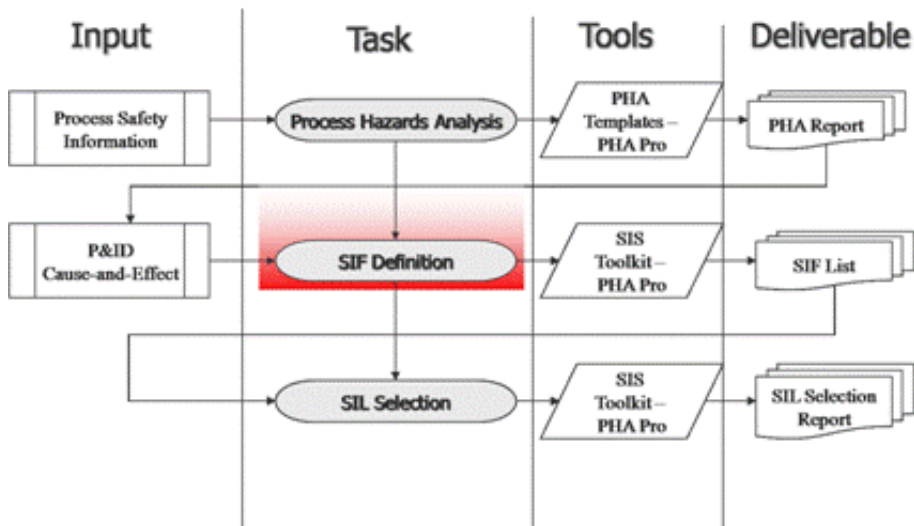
Input

Task

Tools

Deliverable

Process Safety Information

Process Hazards Analysis

PHA Templates – PHA Pro

PHA Report

P&ID Cause-and-Effect

SIF Definition

SIS Toolkit – PHA Pro

SIF List

SIL Selection

SIS Toolkit – PHA Pro

SIL Selection Report